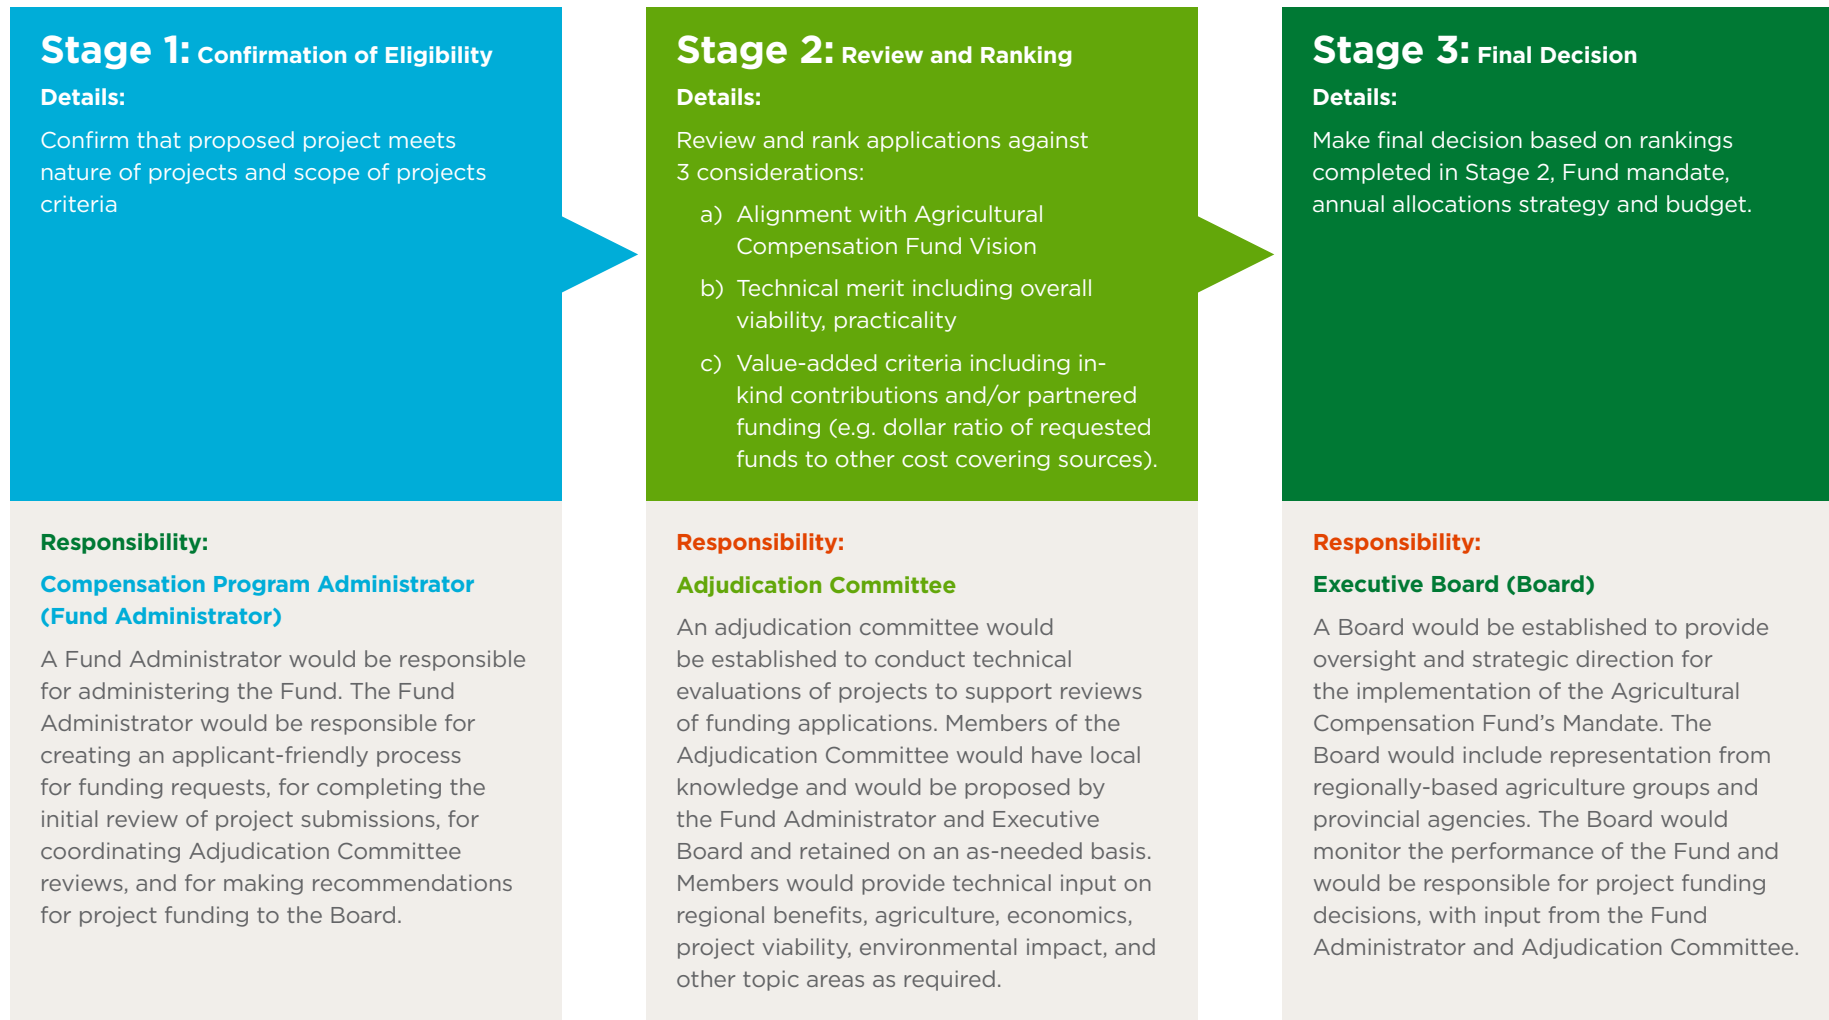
Stage 1: Confirmation of Eligibility

Details:

Confirm that proposed project meets nature of projects and scope of projects criteria

Responsibility:

Compensation Program Administrator (Fund Administrator)

A Fund Administrator would be responsible for administering the Fund. The Fund Administrator would be responsible for creating an applicant-friendly process for funding requests, for completing the initial review of project submissions, for coordinating Adjudication Committee reviews, and for making recommendations for project funding to the Board.

Stage 2: Review and Ranking

Details:

Review and rank applications against 3 considerations:

a) Alignment with Agricultural Compensation Fund Vision

b) Technical merit including overall viability, practicality

c) Value-added criteria including in-kind contributions and/or partnered funding (e.g. dollar ratio of requested funds to other cost covering sources).

Responsibility:

Adjudication Committee

An adjudication committee would be established to conduct technical evaluations of projects to support reviews of funding applications. Members of the Adjudication Committee would have local knowledge and would be proposed by the Fund Administrator and Executive Board and retained on an as-needed basis. Members would provide technical input on regional benefits, agriculture, economics, project viability, environmental impact, and other topic areas as required.

Stage 3: Final Decision

Details:

Make final decision based on rankings completed in Stage 2, Fund mandate, annual allocations strategy and budget.

Responsibility:

Executive Board (Board)

A Board would be established to provide oversight and strategic direction for the implementation of the Agricultural Compensation Fund's Mandate. The Board would include representation from regionally-based agriculture groups and provincial agencies. The Board would monitor the performance of the Fund and would be responsible for project funding decisions, with input from the Fund Administrator and Adjudication Committee.